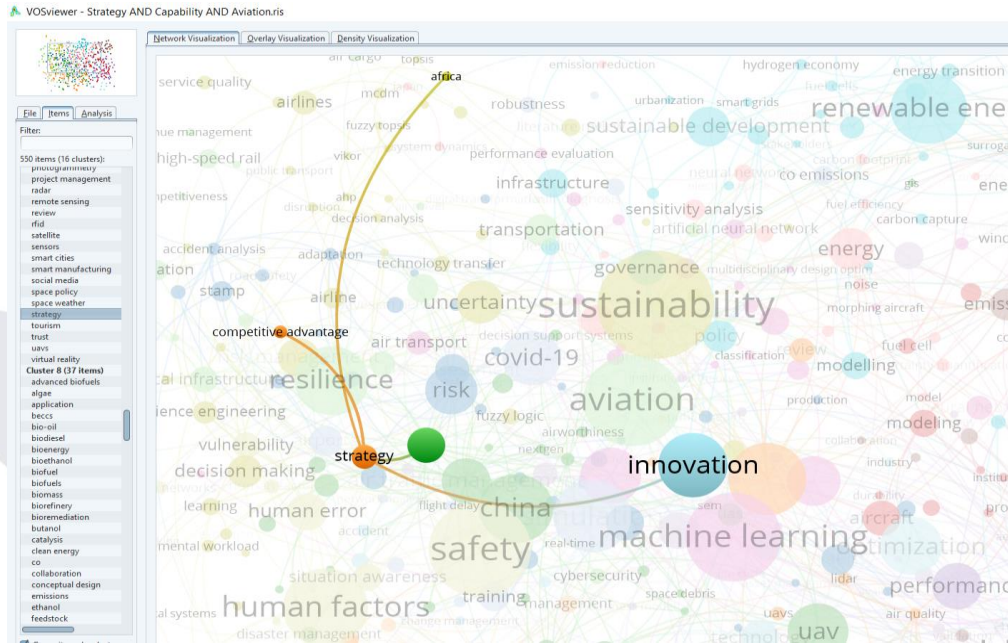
VOSviewer - Strategy AND Capability AND Aviation.ris

Network Visualization | Overlay Visualization | Density Visualization

File | Items | Analysis

Filter:

550 items (16 clusters):
photogrammetry
project management
radar
remote sensing
review
rfid
satellite
sensors
smart cities
smart manufacturing
social media
space policy
space weather
strategy
tourism
trust
uavs
virtual reality
Cluster 8 (37 items)
advanced biofuels
algae
application
beccs
bio-oil
biodiesel
bioenergy
bioethanol
biofuel
biofuels
biomass
biorefinery
bioremediation
butanol
catalysis
clean energy
co
collaboration
conceptual design
emissions
ethanol
feedstock

air cargo
topsis
africa
emission reduction
hydrogen economy
energy transition
service quality
mcdm
airlines
robustness
urbanization
smart grids
fuel cells
renewable ene
fuzzy topsis
sustainable development
nue management
system dynamics
performance evaluation
surroga
high-speed rail
vikor
carbon footprint
public transport
co emissions
gis
ene
infrastructure
petitiveness
ahp
fuel efficiency
disruption
decision analysis
sensitivity analysis
carbon capture
transportation
artificial neural network
wind
accident analysis
energy
adaptation
technology transfer
ation
governance
multidisciplinary design optim
noise
stamp
airline
sustainability
emiss
uncertainty
morphing aircraft
competitive advantage
decision support systems
air transport
policy
fuel cell
classification
covid-19
review
resilience
modelling
al infrastructure
risk
aviation
production
model
ience engineering
fuzzy logic
modeling
airworthiness
vulnerability
collaboration
strategy
nextgen
innovation
industry
decision making
institu
flight delay
durability
learning
human error
china
sem
aircraft
safety
machine learning
optimization
mental workload
accident
real-time
situation awareness
cybersecurity
lidar
performance
training
management
space debris
human factors
uavs
air quality
al systems
disaster management
uav
technolo